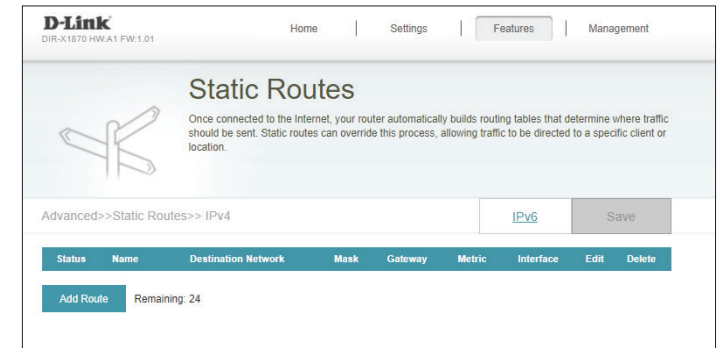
D-Link
DIR-X1870 HW:A1 FW:1.01

Home | Settings | Features | Management

Static Routes

Once connected to the Internet, your router automatically builds routing tables that determine where traffic should be sent. Static routes can override this process, allowing traffic to be directed to a specific client or location.

Advanced>>Static Routes>> IPv4

IPv6

Save

| Status | Name | Destination Network | Mask | Gateway | Metric | Interface | Edit | Delete |
|---|---|---|---|---|---|---|---|---|

Add Route

Remaining: 24